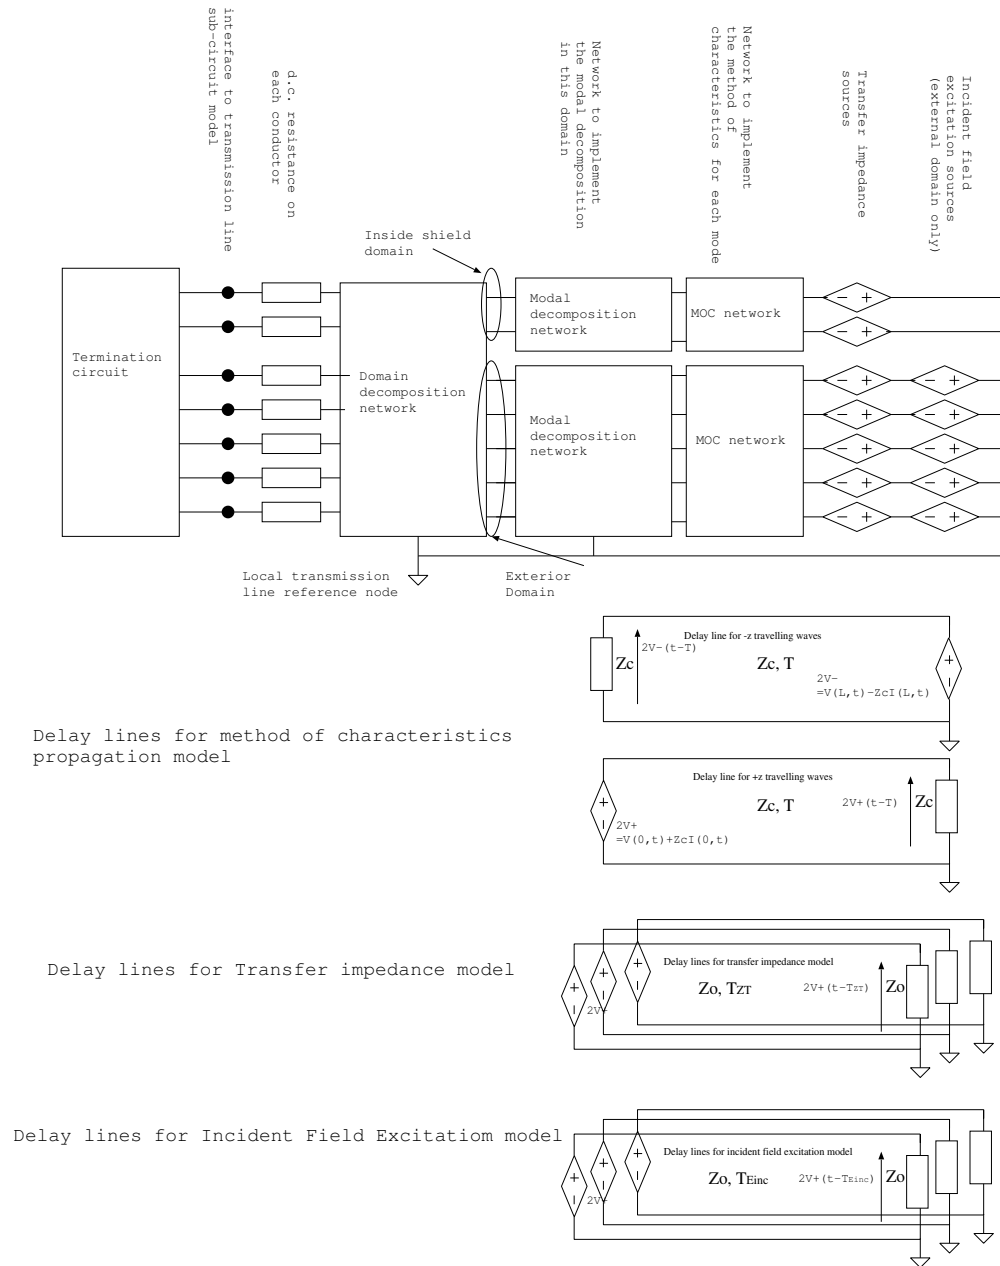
interface to transmission line sub-circuit model

d.c. resistance on each conductor

Network to implement the modal decomposition in this domain

Network to implement the method of characteristics for each mode

Transfer impedance sources

Incident field excitation sources (external domain only)

Inside shield domain

Termination circuit

Domain decomposition network

Modal decomposition network

MOC network

Modal decomposition network

MOC network

− +
− +
− +
− +
− +
− +
− +
− +
− +
− +
− +
− +

Local transmission line reference node

Exterior Domain

Delay line for -z travelling waves

Zc

2V−(t−T)

Zc, T

2V−
=V(L,t)−ZcI(L,t)

+
|

Delay lines for method of characteristics propagation model

Delay line for +z travelling waves

+
|

Zc, T

2V+(t−T)

Zc

2V+
=V(0,t)+ZcI(0,t)

Delay lines for Transfer impedance model

Delay lines for transfer impedance model

Zo, TZT

2V+(t−TZT)

Zo

2V+

Delay lines for Incident Field Excitatiom model

Delay lines for incident field excitation model

Zo, TEinc

2V+(t−TEinc)

Zo

2V+